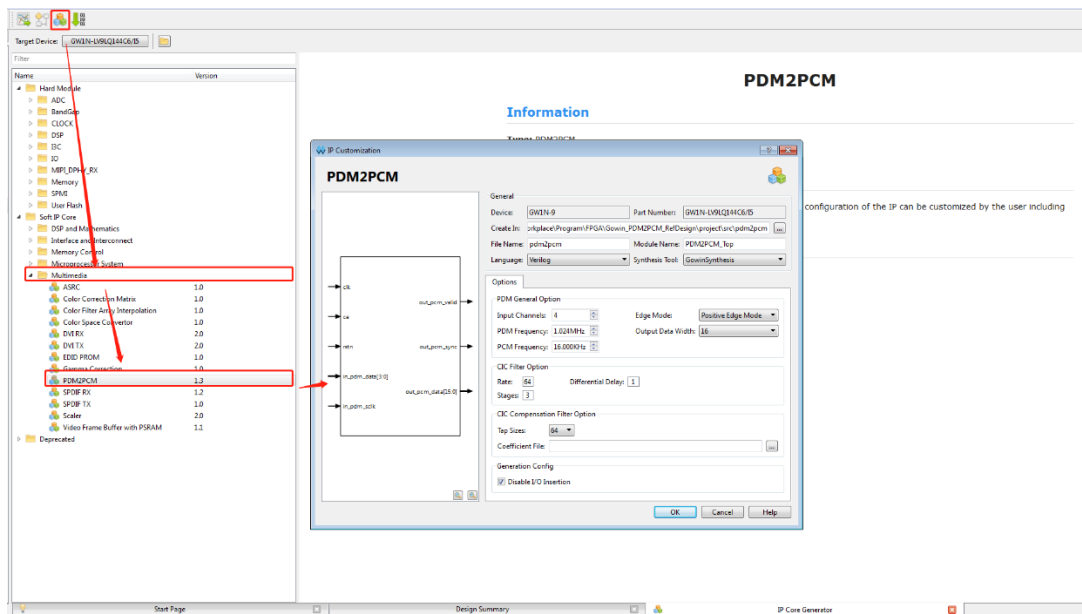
Target Device: GW1N-LV9LQ144C6/I5

Filter

| Name | Version |
|---|---|
| Hard Module | |
| ADC | |
| BandGap | |
| CLOCK | |
| DSP | |
| I3C | |
| IO | |
| MIPI_DPHY_RX | |
| Memory | |
| SPMI | |
| User Flash | |
| Soft IP Core | |
| DSP and Mathematics | |
| Interface and Interconnect | |
| Memory Control | |
| Microprocessor System | |
| Multimedia | |
| ASRC | 1.0 |
| Color Correction Matrix | 1.0 |
| Color Filter Array Interpolation | 1.0 |
| Color Space Convertor | 1.0 |
| DVI RX | 2.0 |
| DVI TX | 2.0 |
| EDID PROM | 1.0 |
| Gamma Correction | 1.0 |
| PDM2PCM | 1.3 |
| SPDIF RX | 1.2 |
| SPDIF TX | 1.0 |
| Scaler | 2.0 |
| Video Frame Buffer with PSRAM | 1.1 |
| Deprecated | |

PDM2PCM

Information

Type: PDM2PCM

configuration of the IP can be customized by the user including

IP Customization

PDM2PCM

General
Device: GW1N-9
Part Number: GW1N-LV9LQ144C6/I5
Create In: orkplace\Program\FPGA\Gowin_PDM2PCM_RefDesign\project\src\pdm2pcm
File Name: pdm2pcm
Module Name: PDM2PCM_Top
Language: Verilog
Synthesis Tool: GowinSynthesis

clk
ce
rstn
in_pdm_data[3:0]
in_pdm_sclk
out_pcm_valid
out_pcm_sync
out_pcm_data[15:0]

Options
PDM General Option
Input Channels: 4
Edge Mode: Positive Edge Mode
PDM Frequency: 1.024MHz
Output Data Width: 16
PCM Frequency: 16.000KHz

CIC Filter Option
Rate: 64
Differential Delay: 1
Stages: 3

CIC Compensation Filter Option
Tap Sizes: 64
Coefficient File:

Generation Config
Disable I/O Insertion

OK Cancel Help

Start Page
Design Summary
IP Core Generator